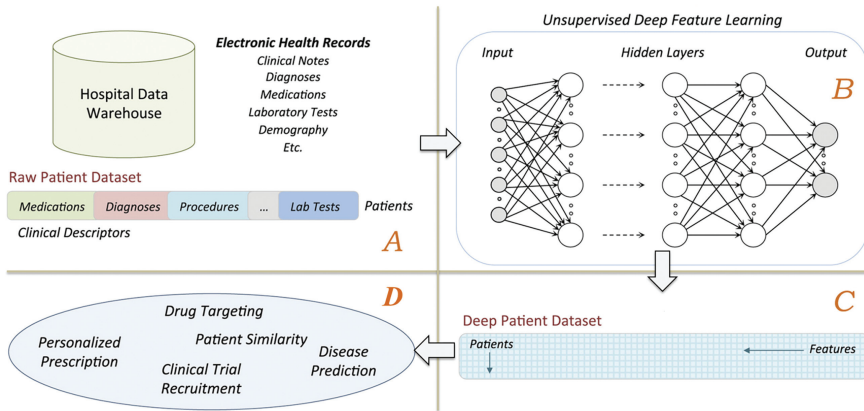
Hospital Data Warehouse

Electronic Health Records
Clinical Notes
Diagnoses
Medications
Laboratory Tests
Demography
Etc.

Raw Patient Dataset

| Medications | Diagnoses | Procedures | ... | Lab Tests |
|---|---|---|---|---|

Patients

Clinical Descriptors

A

Unsupervised Deep Feature Learning

Input

Hidden Layers

Output

B

C

Deep Patient Dataset

Patients

Features

D

Drug Targeting

Personalized Prescription

Patient Similarity

Disease Prediction

Clinical Trial Recruitment